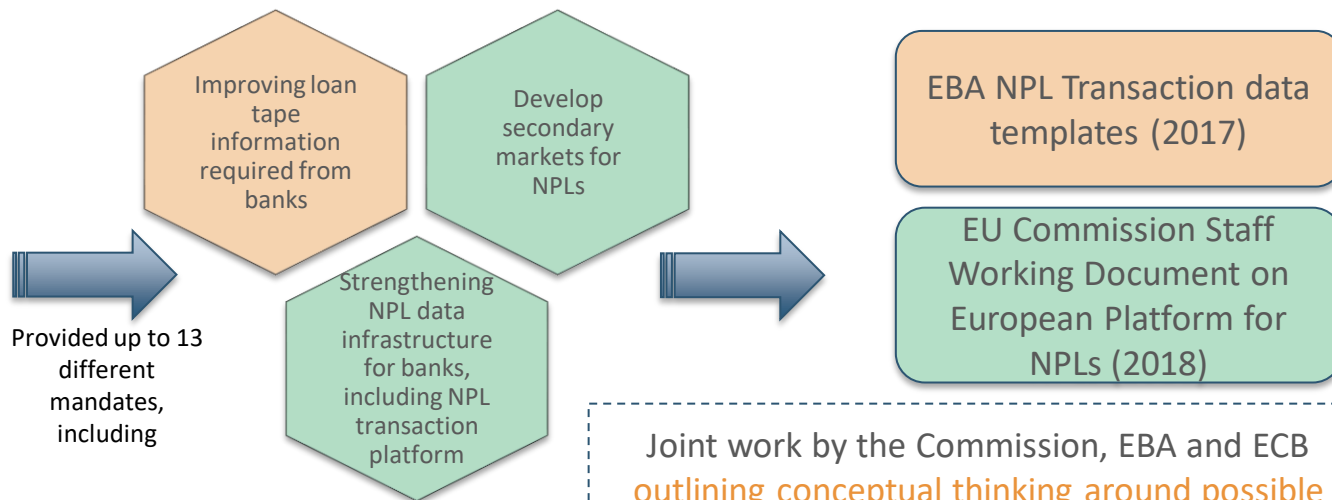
Provided up to 13 different mandates, including

Improving loan tape information required from banks

Develop secondary markets for NPLs

Strengthening NPL data infrastructure for banks, including NPL transaction platform

EBA NPL Transaction data templates (2017)

EU Commission Staff Working Document on European Platform for NPLs (2018)

Joint work by the Commission, EBA and ECB outlining conceptual thinking around possible